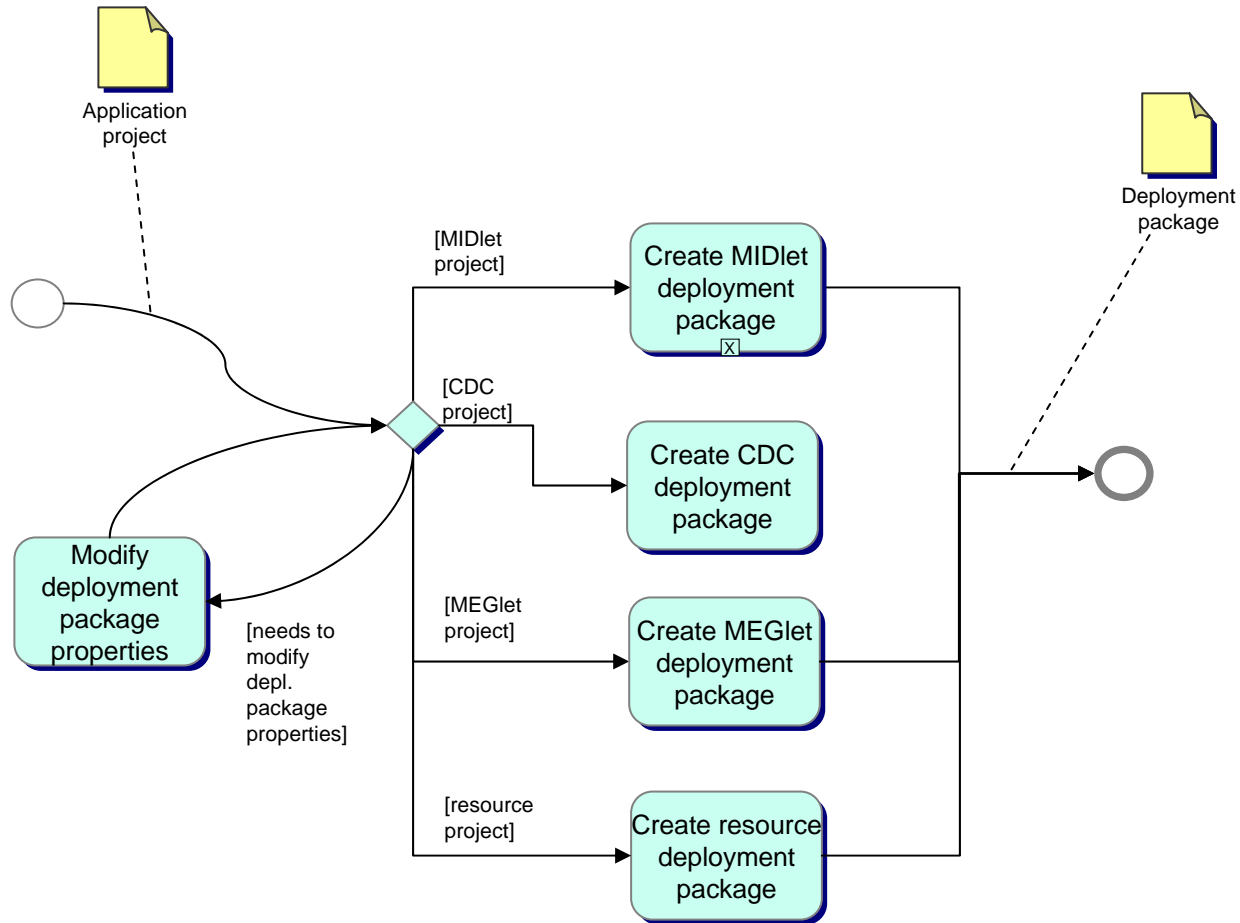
Application project

Deployment package

[MIDlet project]

Create MIDlet deployment package

X

[CDC project]

Create CDC deployment package

Modify deployment package properties

[needs to modify depl. package properties]

[MEGlet project]

Create MEGlet deployment package

[resource project]

Create resource deployment package